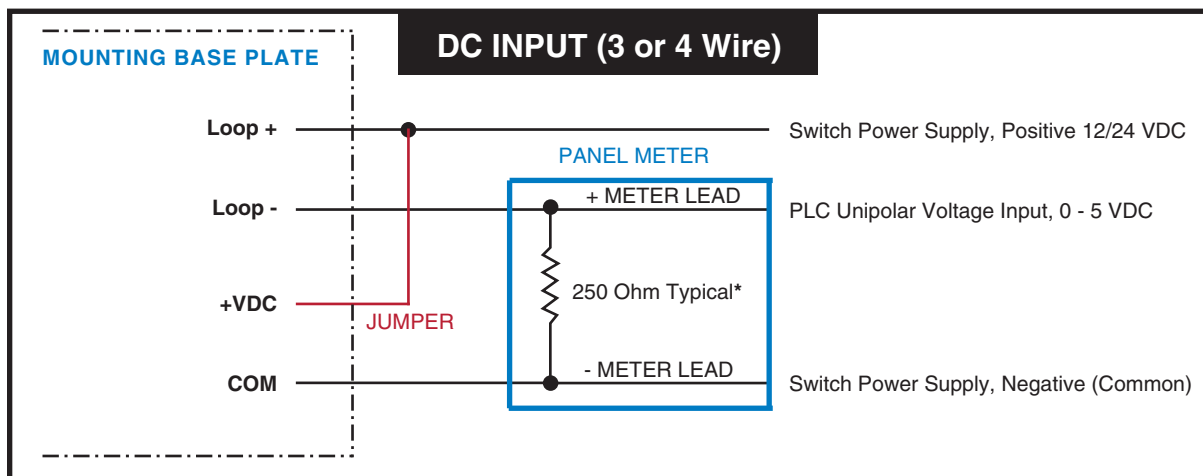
MOUNTING BASE PLATE

DC INPUT (3 or 4 Wire)

Loop +

Switch Power Supply, Positive 12/24 VDC

PANEL METER

+ METER LEAD

Loop -

PLC Unipolar Voltage Input, 0 - 5 VDC

250 Ohm Typical*

+VDC

JUMPER

- METER LEAD

COM

Switch Power Supply, Negative (Common)